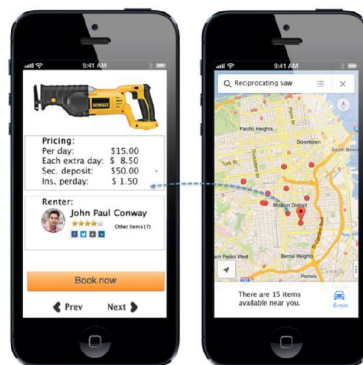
9:41 AM

DEWALT

Pricing:

| | |
|---|---|
| Per day: | $15.00 |
| Each extra day: | $ 8.50 |
| Sec. deposit: | $50.00 |
| Ins. perday: | $ 1.50 |

Renter:
John Paul Conway
Other items (7)

Book now

Prev Next

9:41 AM

Reciprocating saw

Pacific Heights
Downtown
Mission District
Bernal Heights

There are 15 items available near you.

6 min